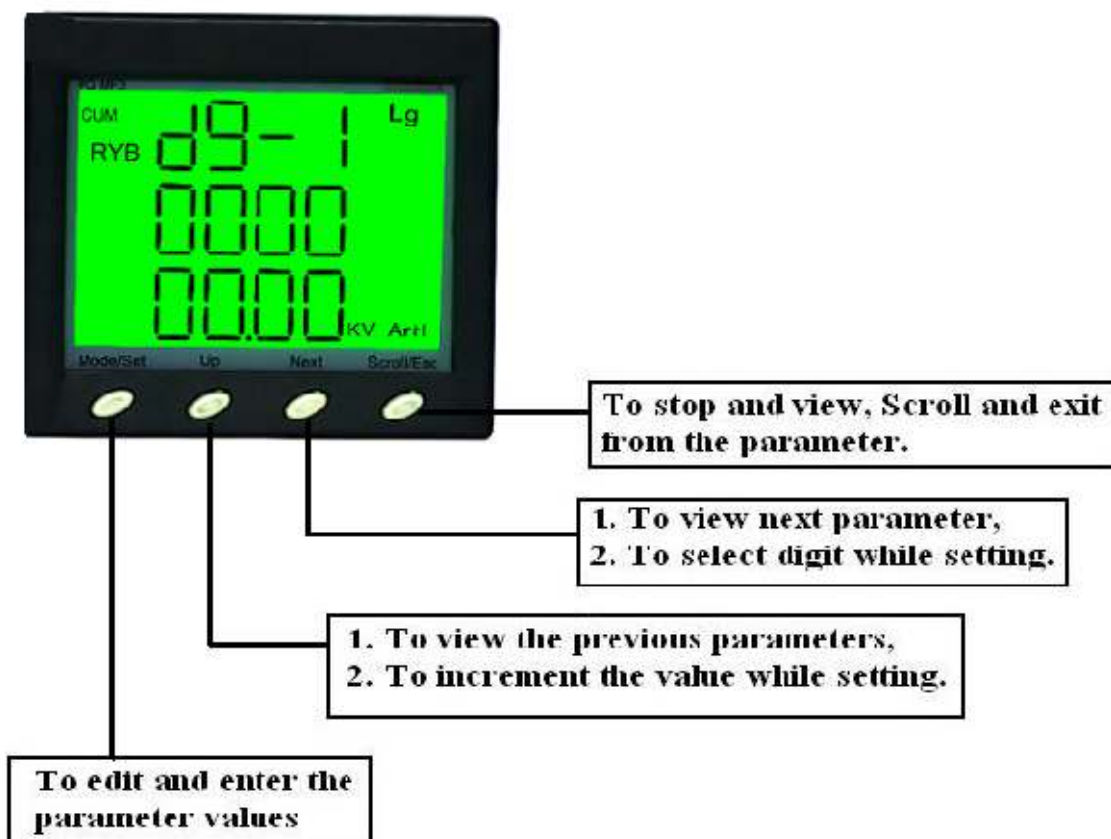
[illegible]
CUM
RYB d9- 1
Lg
0000
00.00 KV Artl

Mode/Set Up Next Scroll/Esc

To stop and view, Scroll and exit from the parameter.

1. To view next parameter,
2. To select digit while setting.

1. To view the previous parameters,
2. To increment the value while setting.

To edit and enter the parameter values